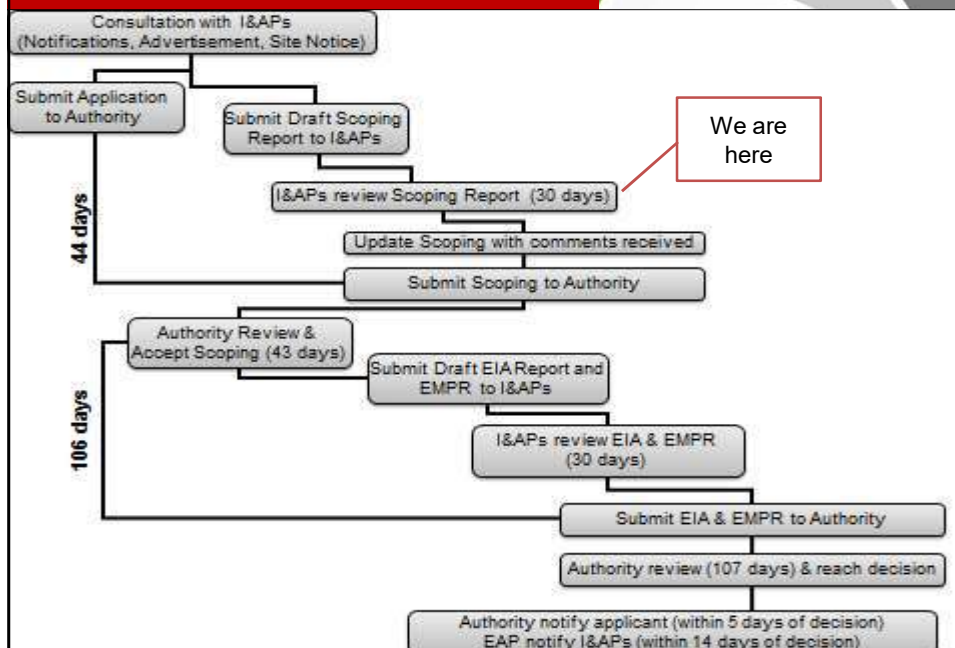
Consultation with I&APs (Notifications, Advertisement, Site Notice)

Submit Application to Authority

Submit Draft Scoping Report to I&APs

We are here

I&APs review Scoping Report (30 days)

44 days

Update Scoping with comments received

Submit Scoping to Authority

Authority Review & Accept Scoping (43 days)

Submit Draft EIA Report and EMPR to I&APs

106 days

I&APs review EIA & EMPR (30 days)

Submit EIA & EMPR to Authority

Authority review (107 days) & reach decision

Authority notify applicant (within 5 days of decision)
EAP notify I&APs (within 14 days of decision)